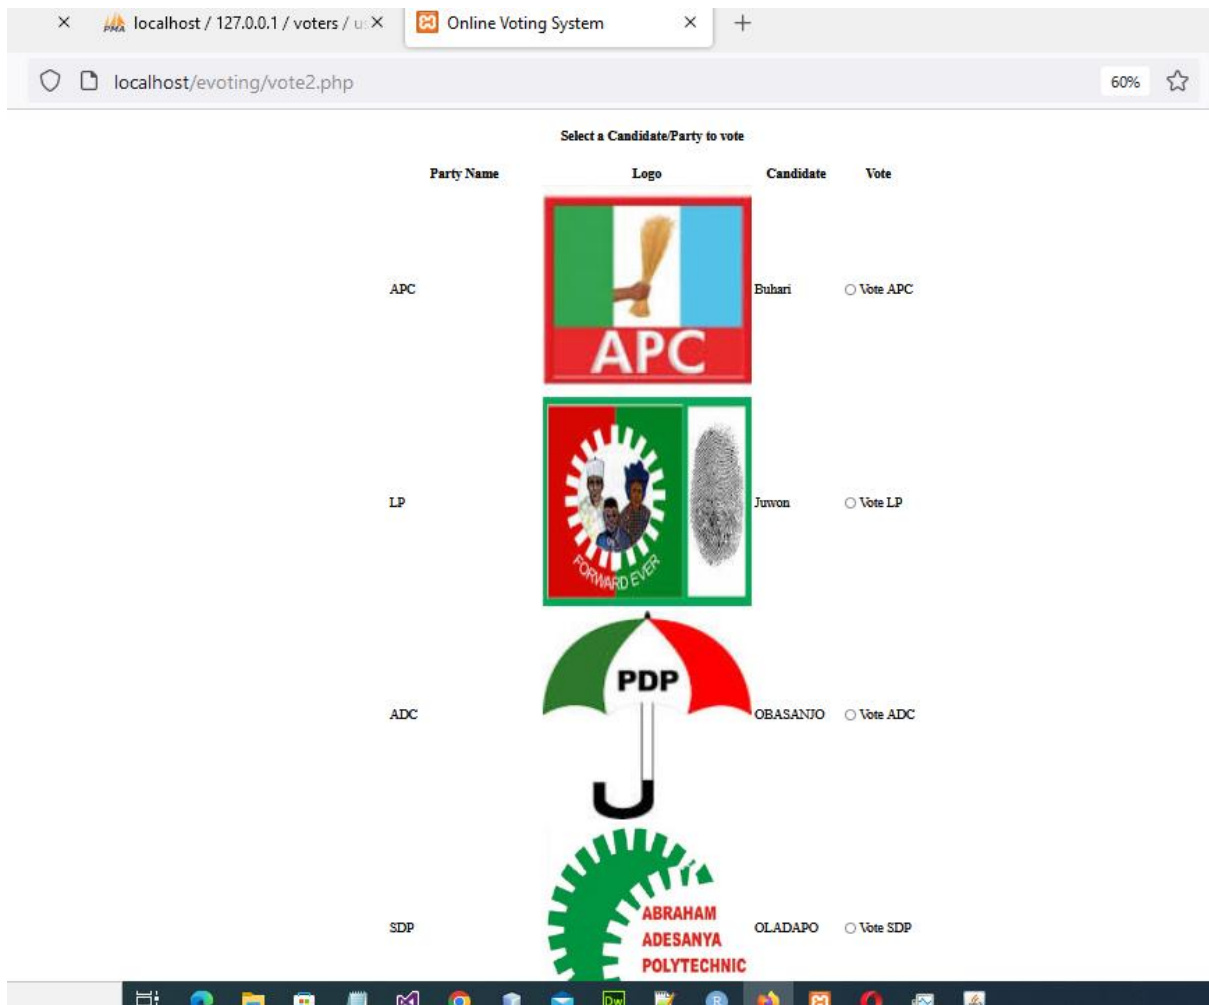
× localhost / 127.0.0.1 / voters / u × Online Voting System × +

localhost/evoting/vote2.php 60%

Select a Candidate/Party to vote

| Party Name | Logo | Candidate | Vote |
|---|---|---|---|
| APC | APC | Buhari | ○ Vote APC |
| LP | FORWARD EVER | Juwon | ○ Vote LP |
| ADC | PDP | OBASANJO | ○ Vote ADC |
| SDP | ABRAHAM ADESANYA POLYTECHNIC | OLADAPO | ○ Vote SDP |